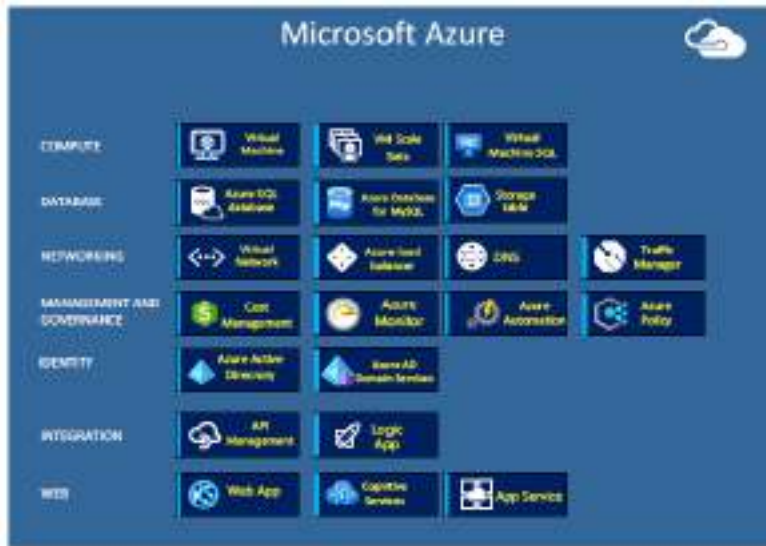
Microsoft Azure

COMPUTE
Virtual Machine
VM Scale Sets
Virtual Machine SQL

DATABASE
Azure SQL Database
Azure Database for MySQL
Storage table

NETWORKING
Virtual Network
Azure load balancer
DNS
Traffic Manager

MANAGEMENT AND GOVERNANCE
Cost Management
Azure Monitor
Azure Automation
Azure Policy

IDENTITY
Azure Active Directory
Azure AD Domain Services

INTEGRATION
API Management
Logic App

WEB
Web App
Cognitive Services
App Service